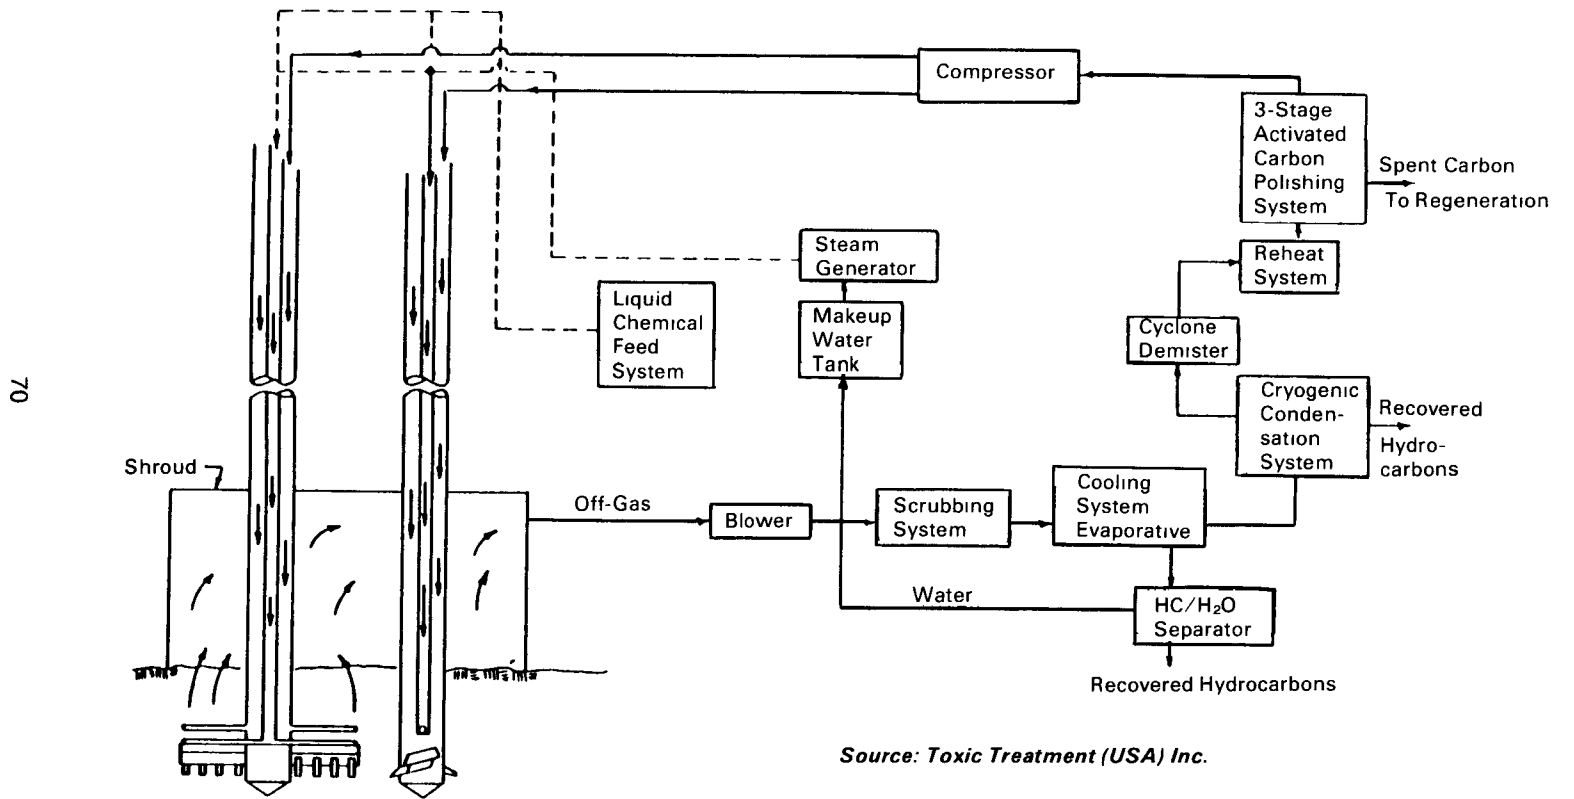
70

Compressor

3-Stage Activated Carbon Polishing System

Spent Carbon To Regeneration

Steam Generator

Reheat System

Liquid Chemical Feed System

Makeup Water Tank

Cyclone Demister

Cryogenic Condensation System

Recovered Hydrocarbons

Shroud

Off-Gas

Blower

Scrubbing System

Cooling System Evaporative

Water

$HC/H_2O$ Separator

Recovered Hydrocarbons

Source: Toxic Treatment (USA) Inc.